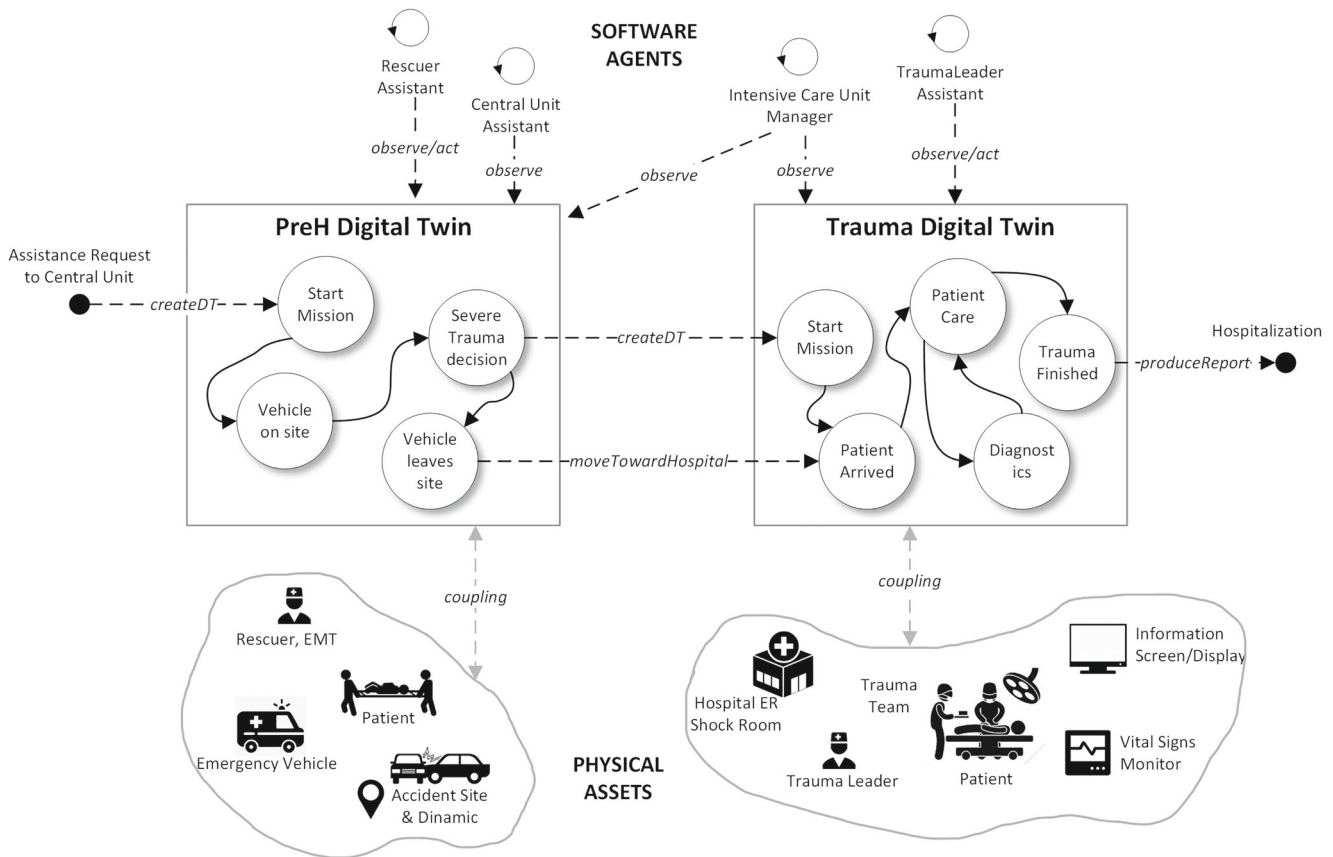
SOFTWARE AGENTS

Rescuer Assistant

Central Unit Assistant

Intensive Care Unit Manager

TraumaLeader Assistant

observe/act

observe

observe

observe

observe/act

PreH Digital Twin

Trauma Digital Twin

Assistance Request to Central Unit

createDT

Start Mission

Severe Trauma decision

Vehicle on site

Vehicle leaves site

createDT

moveTowardHospital

Start Mission

Patient Care

Trauma Finished

Patient Arrived

Diagnost ics

Hospitalization

produceReport

coupling

coupling

Rescuer, EMT

Patient

Emergency Vehicle

Accident Site & Dinamic

PHYSICAL ASSETS

Hospital ER Shock Room

Trauma Team

Information Screen/Display

Trauma Leader

Patient

Vital Signs Monitor